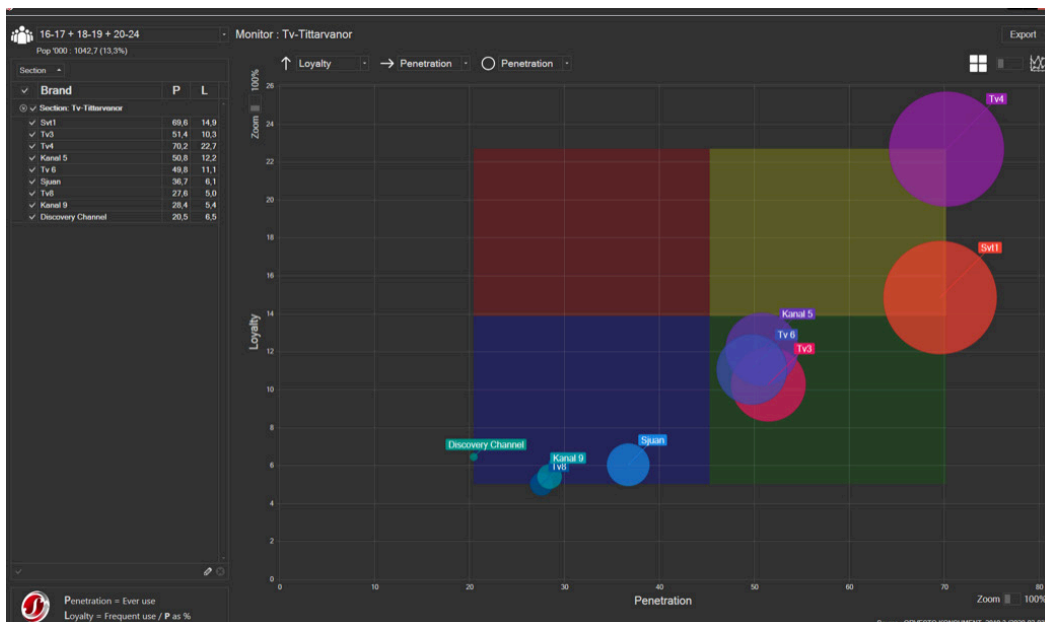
16-17 + 18-19 + 20-24
Pop '000 : 1042,7 (13,3%)

Monitor : Tv-Tittarvanor

Export

Section

| ✓ Brand | P | L |
|---|---|---|
| ✓ Section: Tv-Tittarvanor | | |
| ✓ Svt1 | 69,6 | 14,9 |
| ✓ Tv3 | 51,4 | 10,3 |
| ✓ Tv4 | 70,2 | 22,7 |
| ✓ Kanal 5 | 50,8 | 12,2 |
| ✓ Tv 6 | 49,8 | 11,1 |
| ✓ Sjuan | 36,7 | 6,1 |
| ✓ Tv8 | 27,6 | 5,0 |
| ✓ Kanal 9 | 28,4 | 5,4 |
| ✓ Discovery Channel | 20,5 | 6,5 |

Penetration = Ever use
Loyalty = Frequent use / P as %

↑ Loyalty → Penetration ○ Penetration

Zoom 100%

Loyalty

26
24
22
20
18
16
14
12
10
8
6
4
2
0

Tv4
Svt1
Kanal 5
Tv 6
Tv3
Sjuan
Discovery Channel
Kanal 9
Tv8

0 10 20 30 40 50 60 70 80

Penetration

Zoom 100%